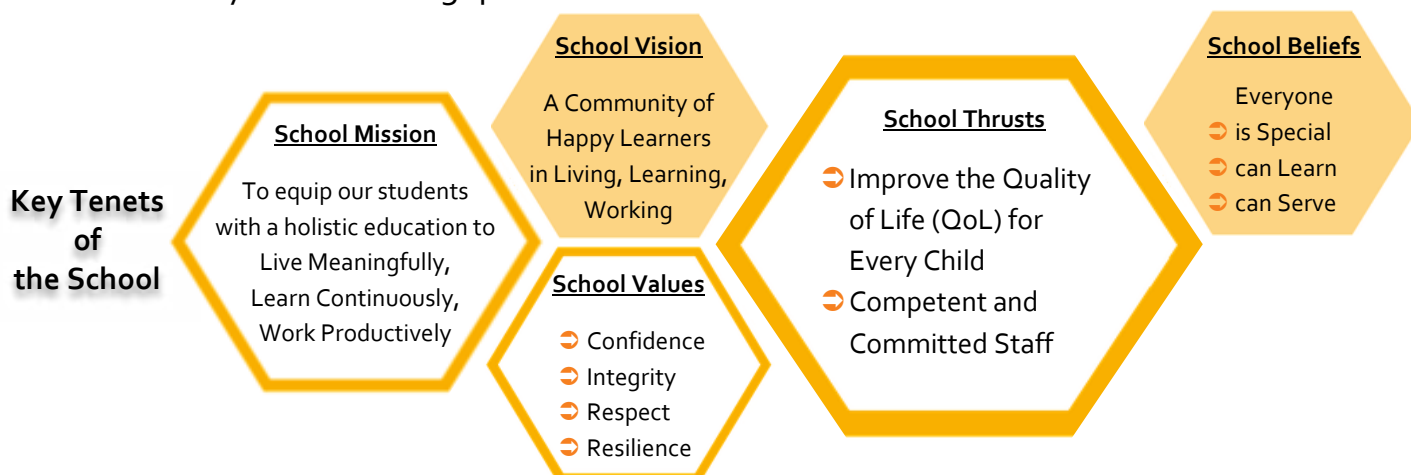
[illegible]

Key Tenets of the School

School Mission

To equip our students with a holistic education to Live Meaningfully, Learn Continuously, Work Productively

School Vision

A Community of Happy Learners in Living, Learning, Working

School Values

➲ Confidence
➲ Integrity
➲ Respect
➲ Resilience

School Thrusts

➲ Improve the Quality of Life (QoL) for Every Child
➲ Competent and Committed Staff

School Beliefs

Everyone
➲ is Special
➲ can Learn
➲ can Serve